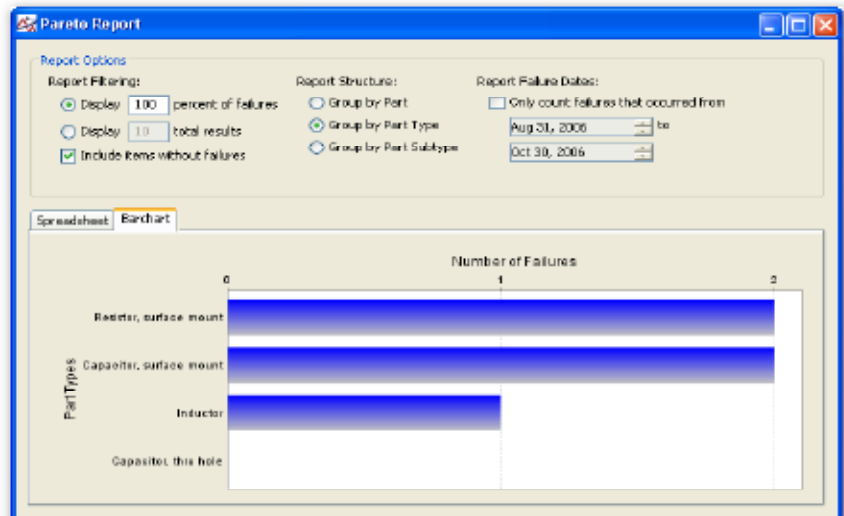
Pareto Report

Report Options

Report Filtering:

Display 100 percent of failures

Display 10 total results

Include items without failures

Report Structure:

Group by Part

Group by Part Type

Group by Part Subtype

Report Failure Dates:

Only count failures that occurred from

Aug 31, 2006 to

Oct 30, 2006

Spreadsheet | Barchart

Number of Failures

0 1 2

Resistor, surface mount

Capacitor, surface mount

Inductor

Capacitor, thru hole

PartTypes